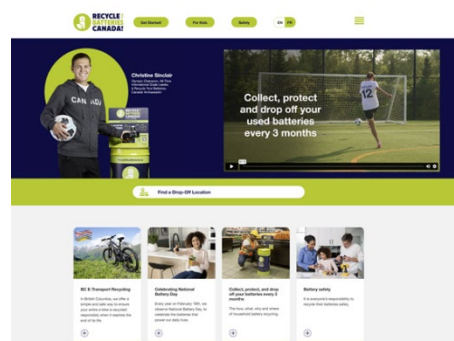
RECYCLE YOUR BATTERIES CANADA!

Get Started

For Kids

Safety

EN FR

Christine Sinclair
Olympic Champion, All-Time International Goals Leader, & Recycle Your Batteries Canada! Ambassador

CANADA

12

Collect, protect and drop off your used batteries every 3 months

Find a Drop-Off Location

BC E-Transport Recycling
In British Columbia, we offer a simple and safe way to ensure your entire e-bike is recycled responsibly when it reaches the end of its life.

Celebrating National Battery Day
Every year on February 18th, we observe National Battery Day, to celebrate the batteries that power our daily lives.

Collect, protect, and drop off your batteries every 3 months
The how, what, why and where of household battery recycling.

Battery safety
It is everyone's responsibility to recycle their batteries safely.